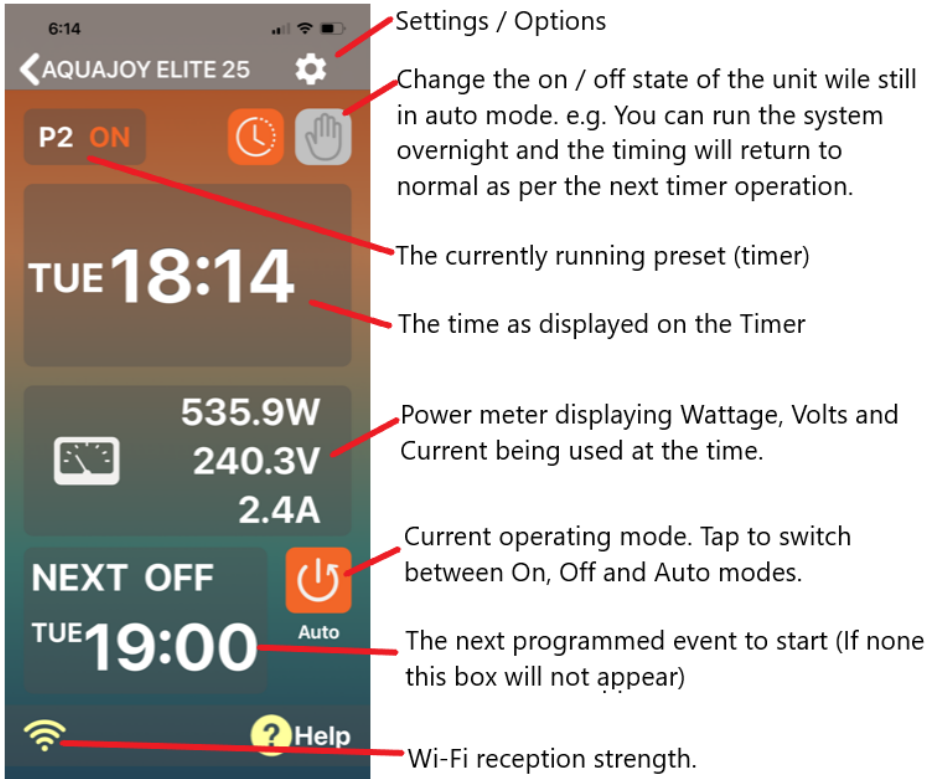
6:14

AQUAJOY ELITE 25

P2 ON

TUE 18:14

535.9W
240.3V
2.4A

NEXT OFF
TUE 19:00

Auto

Help

Settings / Options

Change the on / off state of the unit wile still in auto mode. e.g. You can run the system overnight and the timing will return to normal as per the next timer operation.

The currently running preset (timer)

The time as displayed on the Timer

Power meter displaying Wattage, Volts and Current being used at the time.

Current operating mode. Tap to switch between On, Off and Auto modes.

The next programmed event to start (If none this box will not appear)

Wi-Fi reception strength.